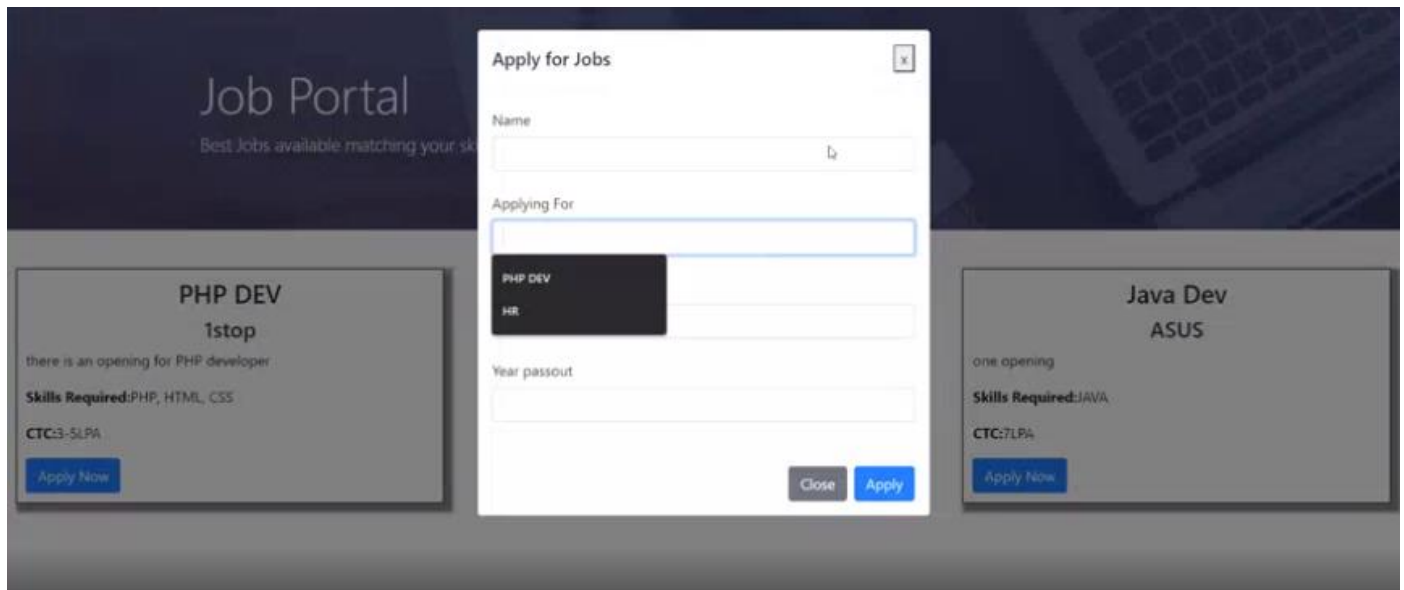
Job Portal

Best Jobs available matching your sk

PHP DEV

1stop

there is an opening for PHP developer

**Skills Required:**PHP, HTML, CSS

**CTC:**3-5LPA

Apply Now

Apply for Jobs

×

Name

Applying For

PHP DEV

HR

Year passout

Close

Apply

Java Dev

ASUS

one opening

**Skills Required:**JAVA

**CTC:**7LPA

Apply Now